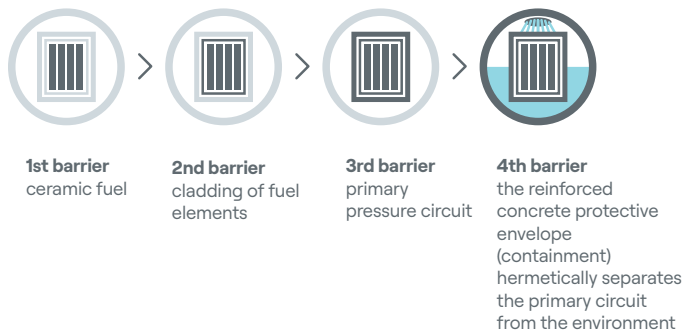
1st barrier
ceramic fuel

2nd barrier
cladding of fuel elements

3rd barrier
primary pressure circuit

4th barrier
the reinforced concrete protective envelope (containment) hermetically separates the primary circuit from the environment